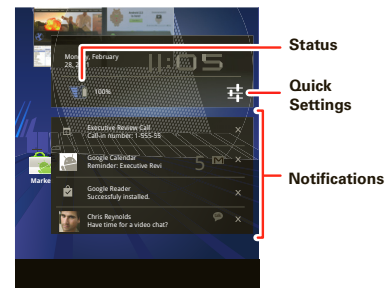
Monday, February 28, 2011

11:05

100%

Executive Review Call
Call-in number: 1-555-55

Google Calendar
Reminder: Executive Revi

Google Reader
Successfully installed.

Chris Reynolds
Have time for a video chat?

Marke

Status

Quick Settings

Notifications